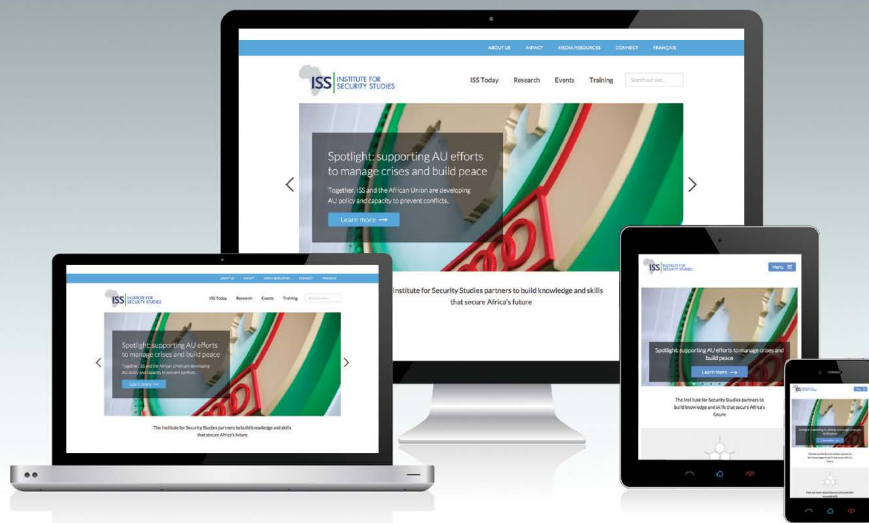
ABOUT US IMPACT MEDIA RESOURCES CONNECT FRANÇAIS

ISS INSTITUTE FOR SECURITY STUDIES

ISS Today Research Events Training

Search our site...

Spotlight: supporting AU efforts to manage crises and build peace

Together, ISS and the African Union are developing AU policy and capacity to prevent conflicts.

Learn more ⟶

The Institute for Security Studies partners to build knowledge and skills that secure Africa's future

ABOUT US IMPACT MEDIA RESOURCES CONNECT FRANÇAIS

ISS INSTITUTE FOR SECURITY STUDIES

ISS Today Research Events Training

Spotlight: supporting AU efforts to manage crises and build peace

Together, ISS and the African Union are developing AU policy and capacity to prevent conflicts.

Learn more ⟶

The Institute for Security Studies partners to build knowledge and skills that secure Africa's future

ISS INSTITUTE FOR SECURITY STUDIES

Menu

Spotlight: supporting AU efforts to manage crises and build peace

Learn more ⟶

The Institute for Security Studies partners to build knowledge and skills that secure Africa's future.

ISS

Menu

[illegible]

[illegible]